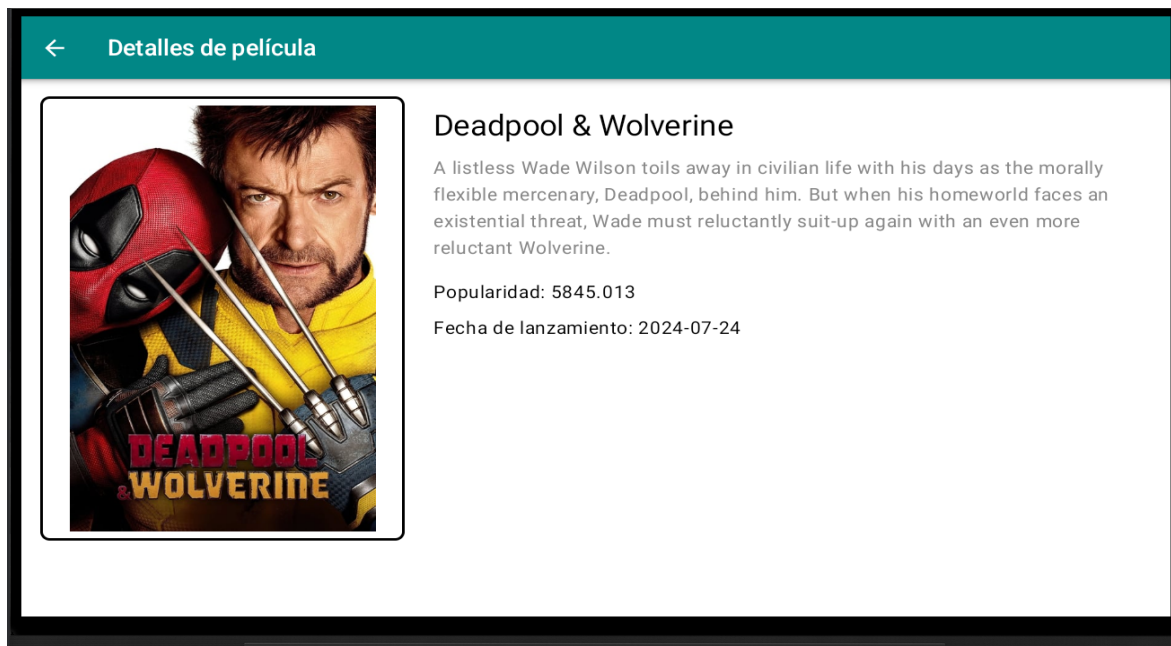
Detalles de película

DEADPOOL & WOLVERINE

Deadpool & Wolverine

A listless Wade Wilson toils away in civilian life with his days as the morally flexible mercenary, Deadpool, behind him. But when his homeworld faces an existential threat, Wade must reluctantly suit-up again with an even more reluctant Wolverine.

Popularidad: 5845.013

Fecha de lanzamiento: 2024-07-24